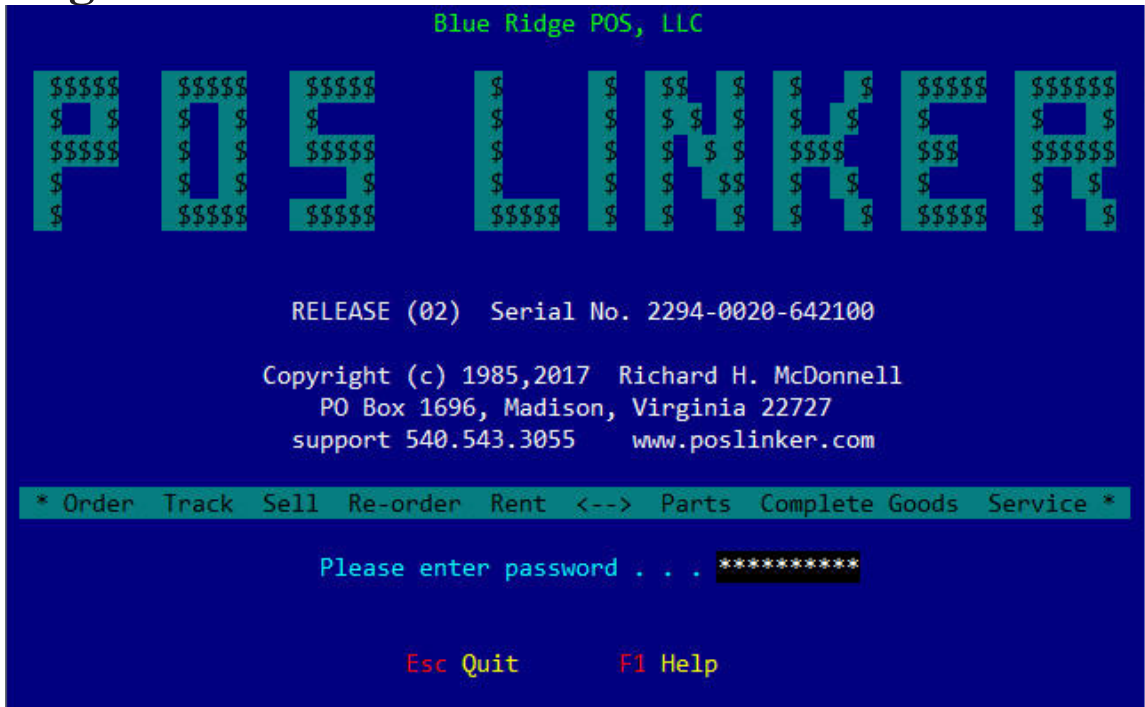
Blue Ridge POS, LLC

POS LINKER

RELEASE (02) Serial No. 2294-0020-642100

Copyright (c) 1985,2017 Richard H. McDonnell
PO Box 1696, Madison, Virginia 22727
support 540.543.3055 www.poslinker.com

* Order Track Sell Re-order Rent <--> Parts Complete Goods Service *

Please enter password . . . **********

Esc Quit F1 Help